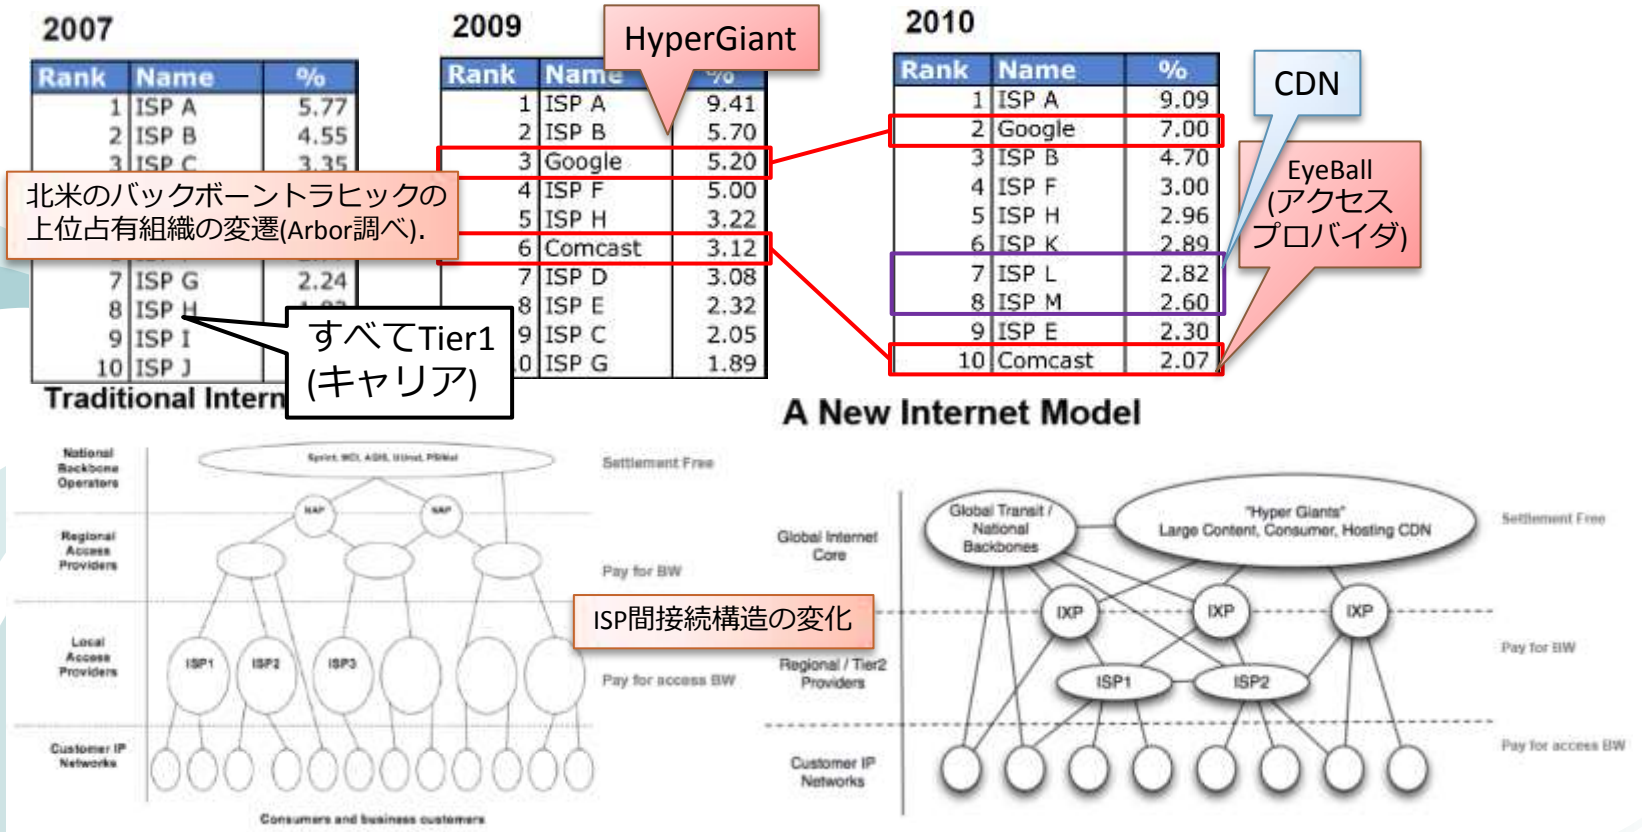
2007

| Rank | Name | % |
|---|---|---|
| 1 | ISP A | 5.77 |
| 2 | ISP B | 4.55 |
| 3 | ISP C | 3.35 |
| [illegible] | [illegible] | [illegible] |
| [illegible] | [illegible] | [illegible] |
| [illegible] | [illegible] | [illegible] |
| 7 | ISP G | 2.24 |
| 8 | ISP H | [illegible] |
| 9 | ISP I | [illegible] |
| 10 | ISP J | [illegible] |

Traditional Intern

2009

| Rank | Name | % |
|---|---|---|
| 1 | ISP A | 9.41 |
| 2 | ISP B | 5.70 |
| 3 | Google | 5.20 |
| 4 | ISP F | 5.00 |
| 5 | ISP H | 3.22 |
| 6 | Comcast | 3.12 |
| 7 | ISP D | 3.08 |
| 8 | ISP E | 2.32 |
| 9 | ISP C | 2.05 |
| 0 | ISP G | 1.89 |

HyperGiant

2010

| Rank | Name | % |
|---|---|---|
| 1 | ISP A | 9.09 |
| 2 | Google | 7.00 |
| 3 | ISP B | 4.70 |
| 4 | ISP F | 3.00 |
| 5 | ISP H | 2.96 |
| 6 | ISP K | 2.89 |
| 7 | ISP L | 2.82 |
| 8 | ISP M | 2.60 |
| 9 | ISP E | 2.30 |
| 10 | Comcast | 2.07 |

CDN

EyeBall (アクセスプロバイダ)

北米のバックボーントラヒックの上位占有組織の変遷(Arbor調べ).

すべてTier1 (キャリア)

A New Internet Model

National Backbone Operators
Sprint, MCI, AOS, UUnet, PSINet
Settlement Free
NAP
NAP
Regional Access Providers
Pay for BW
Local Access Providers
ISP1
ISP2
ISP3
Pay for access BW
Customer IP Networks
Consumers and business customers

ISP間接続構造の変化

Global Internet Core
Global Transit / National Backbones
"Hyper Giants" Large Content, Consumer, Hosting CDN
Settlement Free
IXP
IXP
IXP
Pay for BW
Regional / Tier2 Providers
ISP1
ISP2
Customer IP Networks
Pay for access BW